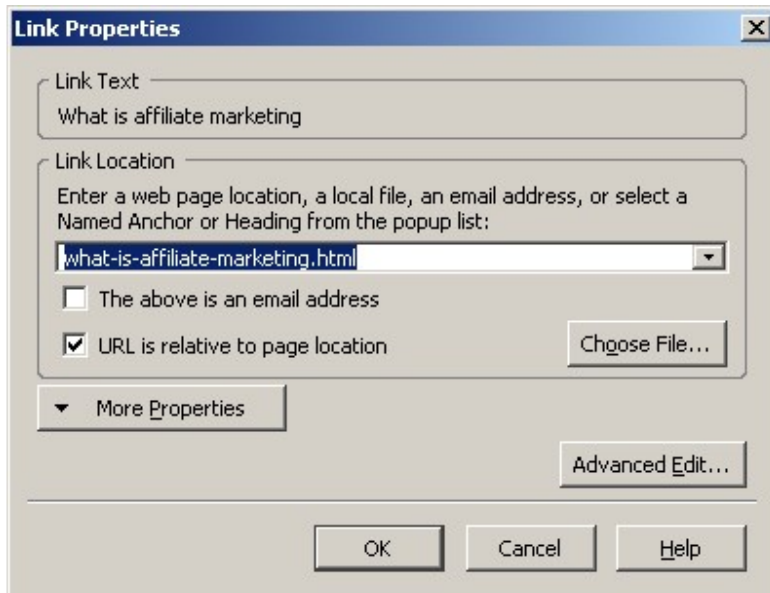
Link Properties

Link Text

What is affiliate marketing

Link Location

Enter a web page location, a local file, an email address, or select a Named Anchor or Heading from the popup list:

what-is-affiliate-marketing.html

The above is an email address

URL is relative to page location

Choose File...

More Properties

Advanced Edit...

OK

Cancel

Help